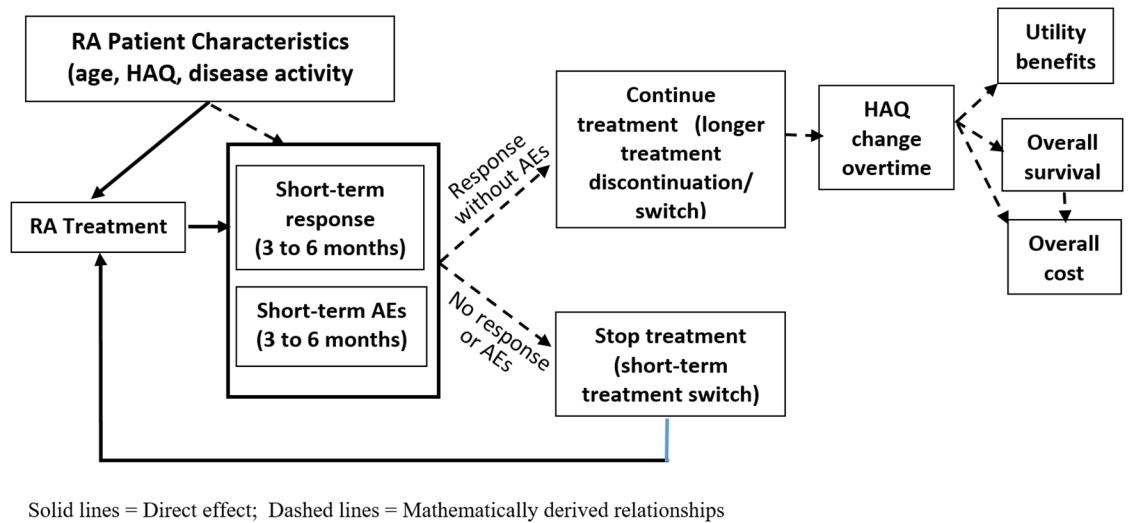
RA Patient Characteristics (age, HAQ, disease activity

RA Treatment

Short-term response (3 to 6 months)

Short-term AEs (3 to 6 months)

Response without AEs

No response or AEs

Continue treatment (longer treatment discontinuation/ switch)

Stop treatment (short-term treatment switch)

HAQ change overtime

Utility benefits

Overall survival

Overall cost

Solid lines = Direct effect; Dashed lines = Mathematically derived relationships